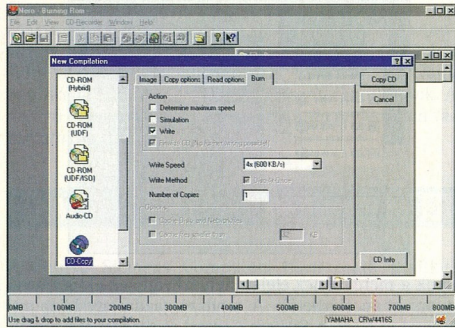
Nero - Burning Rom
File Edit Viewing CD-Recorder Window Help

New Compilation

CD-ROM (Hybrid)
CD-ROM (UDF)
CD-ROM (UDF/ISO)
Audio CD
CD Copy

Image | Copy options | Read options | Burn

Action
Determine maximum speed
Simulation
Write
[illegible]

Write Speed 4x (600 KB/s)
Write Method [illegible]
Number of Copies 1

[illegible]
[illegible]
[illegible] KB

Copy CD
Cancel
CD Info

0MB 100MB 200MB 300MB 400MB 500MB 600MB 700MB 800MB
Use drag & drop to add files to your compilation. YAMAHA CRW4416S